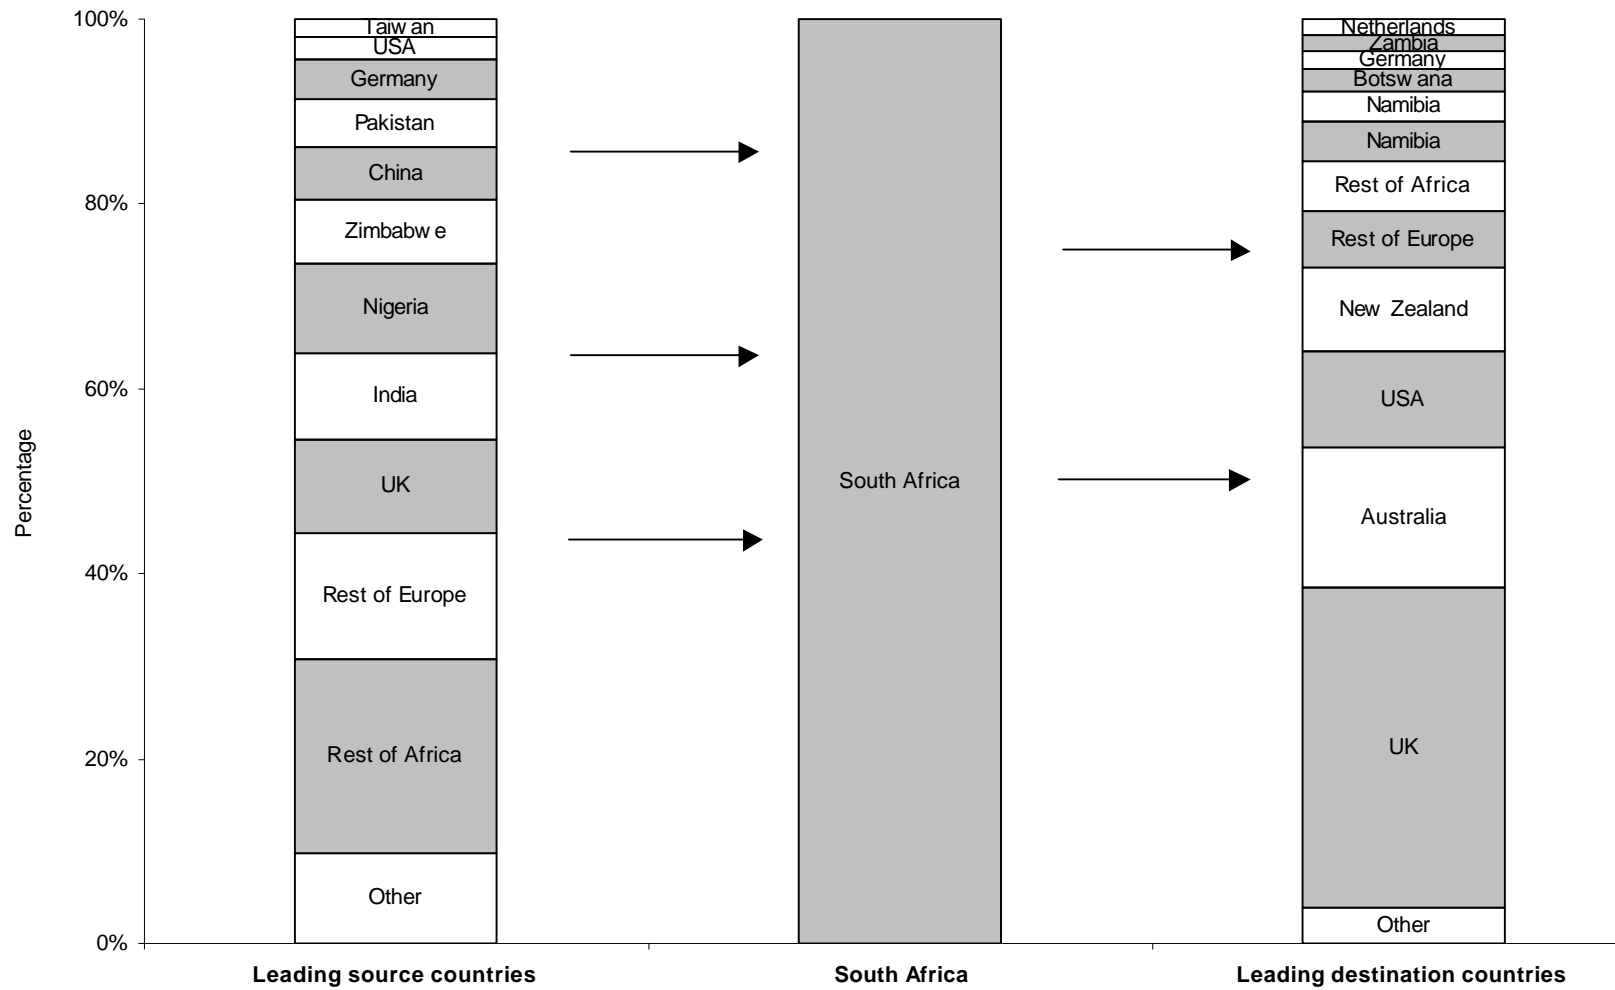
100%

80%

60%

40%

20%

0%

Percentage

Taiw an
USA
Germany
Pakistan
China
Zimbabw e
Nigeria
India
UK
Rest of Europe
Rest of Africa
Other

South Africa

Netherlands
Zambia
Germany
Botsw ana
Namibia
Namibia
Rest of Africa
Rest of Europe
New Zealand
USA
Australia
UK
Other

Leading source countries

South Africa

Leading destination countries